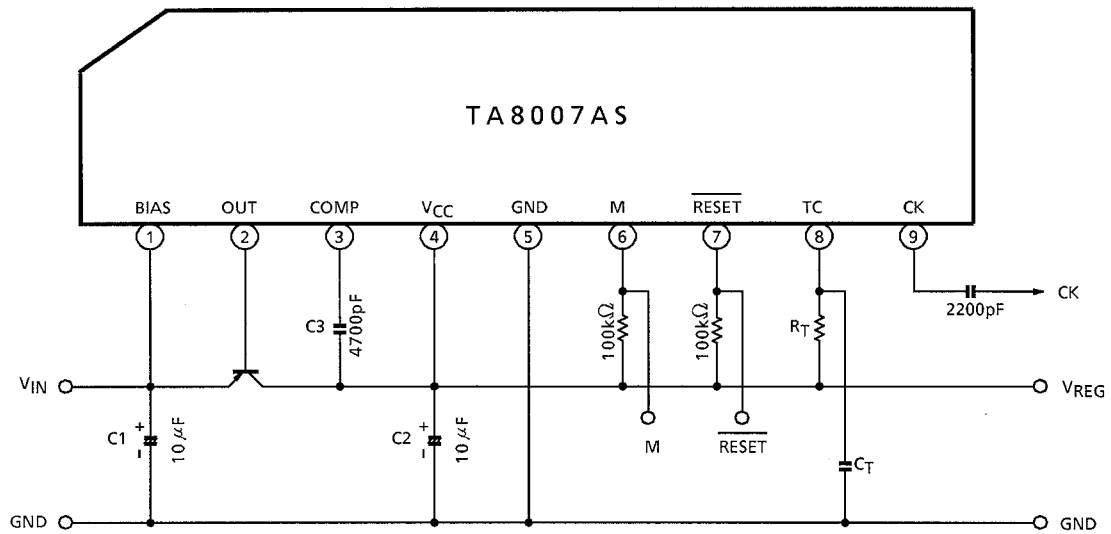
TA8007AS

BIAS
OUT
COMP
$V_{CC}$
GND
M
$\overline{RESET}$
TC
CK

1
2
3
4
5
6
7
8
9

C3
4700pF
100kΩ
100kΩ
$R_T$
2200pF
CK

$V_{IN}$
$V_{REG}$

C1
+
-
10μF
C2
+
-
10μF
M
$\overline{RESET}$
$C_T$

GND
GND